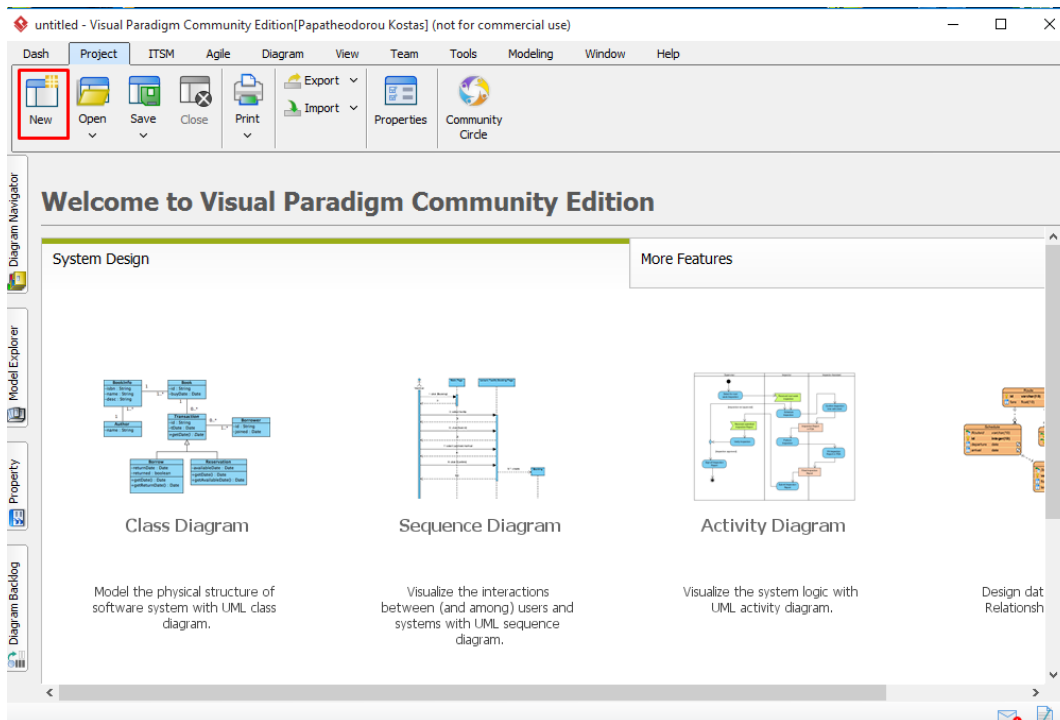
untitled - Visual Paradigm Community Edition[Papatheodorou Kostas] (not for commercial use)

Dash Project ITSM Agile Diagram View Team Tools Modeling Window Help

New Open Save Close Print Export Import Properties Community Circle

Diagram Navigator
Model Explorer
Property
Diagram Backlog

Welcome to Visual Paradigm Community Edition

System Design
More Features

Class Diagram
Model the physical structure of software system with UML class diagram.

Sequence Diagram
Visualize the interactions between (and among) users and systems with UML sequence diagram.

Activity Diagram
Visualize the system logic with UML activity diagram.

Design dat
Relationsh